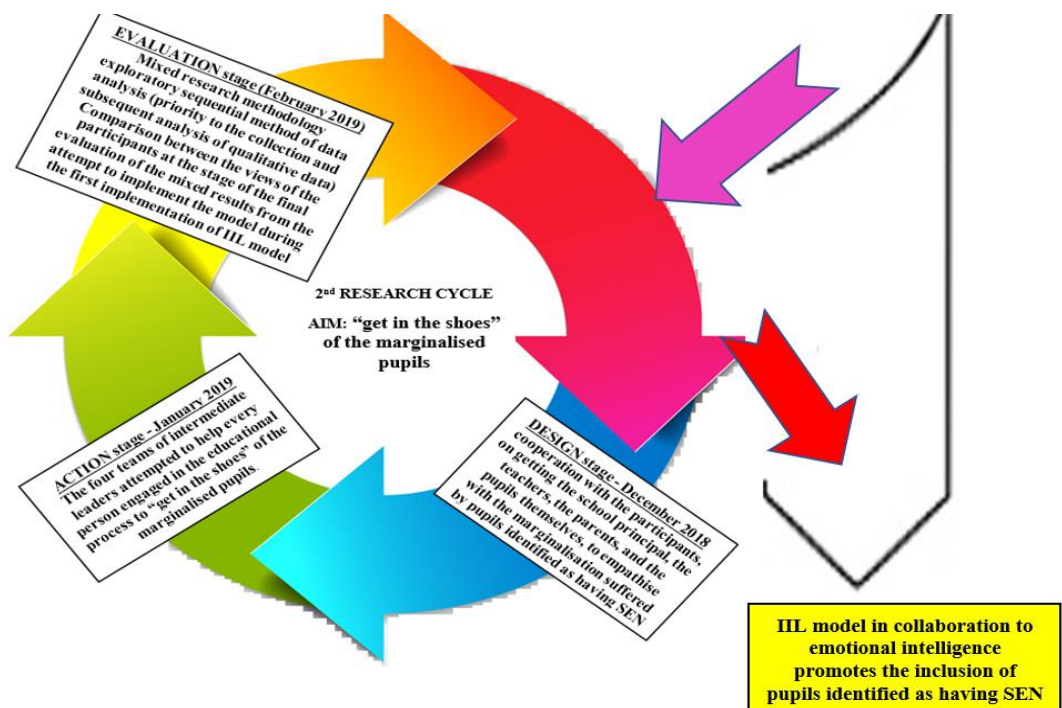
EVALUATION stage (February 2019)
Mixed research methodology exploratory sequential method of data analysis (priority to the collection and subsequent analysis of qualitative data)
Comparison between the views of the participants at the stage of the final evaluation of the mixed results from the attempt to implement the model during the first implementation of IIL model

2nd RESEARCH CYCLE
AIM: "get in the shoes" of the marginalised pupils

ACTION stage - January 2019
The four teams of intermediate leaders attempted to help every person engaged in the educational process to "get in the shoes" of the marginalised pupils.

DESIGN stage - December 2018
cooperation with the participants, on getting the school principal, the teachers, the parents, and the pupils themselves, to empathise with the marginalisation suffered by pupils identified as having SEN

IIL model in collaboration to emotional intelligence promotes the inclusion of pupils identified as having SEN